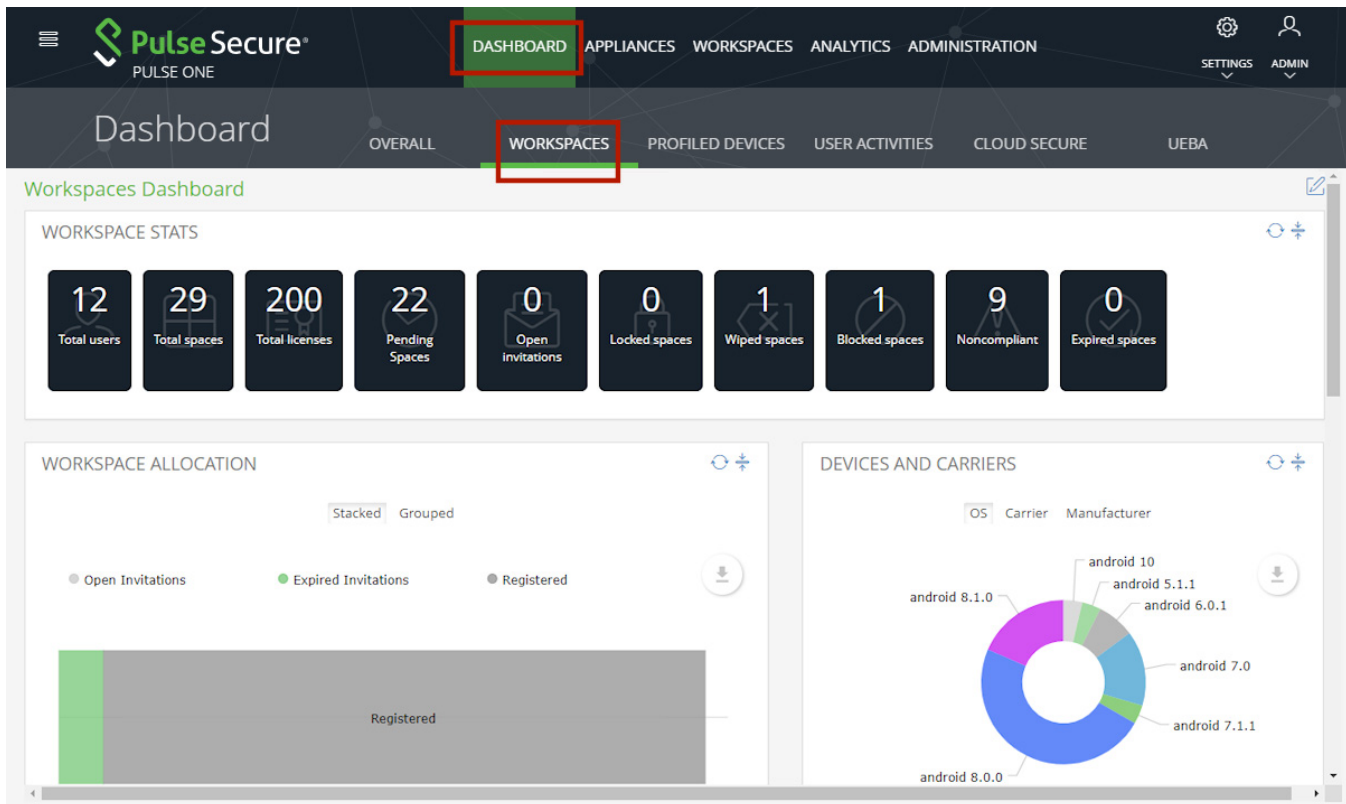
Pulse Secure®
PULSE ONE

DASHBOARD APPLIANCES WORKSPACES ANALYTICS ADMINISTRATION

SETTINGS ADMIN

Dashboard

OVERALL WORKSPACES PROFILED DEVICES USER ACTIVITIES CLOUD SECURE UEBA

Workspaces Dashboard

WORKSPACE STATS

12 Total users
29 Total spaces
200 Total licenses
22 Pending Spaces
0 Open invitations
0 Locked spaces
1 Wiped spaces
1 Blocked spaces
9 Noncompliant
0 Expired spaces

WORKSPACE ALLOCATION

Stacked Grouped

Open Invitations Expired Invitations Registered

Registered

DEVICES AND CARRIERS

OS Carrier Manufacturer

android 10
android 5.1.1
android 8.1.0
android 6.0.1
android 7.0
android 7.1.1
android 8.0.0